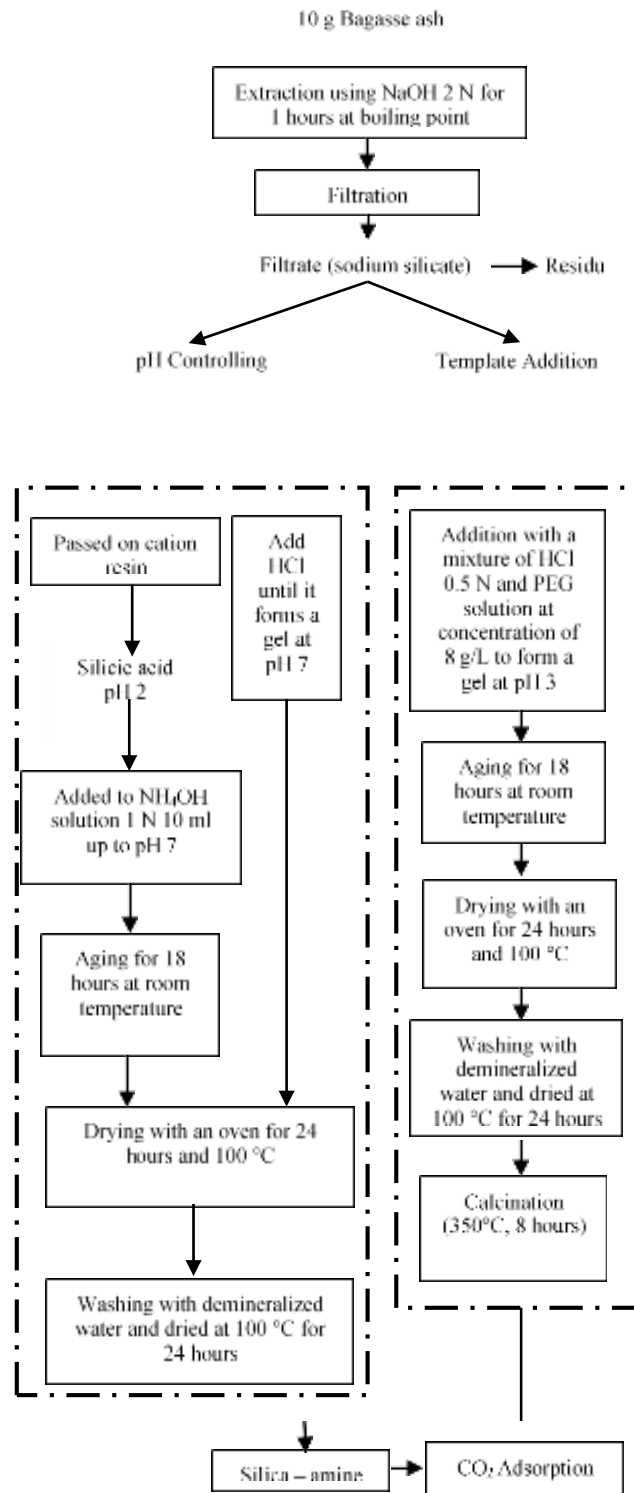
10 g Bagasse ash

Extraction using NaOH 2 N for 1 hours at boiling point

Filtration

Filtrate (sodium silicate)

Residu

pH Controlling

Template Addition

Passed on cation resin

Silicic acid pH 2

Added to $NH_4OH$ solution 1 N 10 ml up to pH 7

Aging for 18 hours at room temperature

Add HCl until it forms a gel at pH 7

Drying with an oven for 24 hours and 100 °C

Washing with demineralized water and dried at 100 °C for 24 hours

Addition with a mixture of HCl 0.5 N and PEG solution at concentration of 8 g/L to form a gel at pH 3

Aging for 18 hours at room temperature

Drying with an oven for 24 hours and 100 °C

Washing with demineralized water and dried at 100 °C for 24 hours

Calcination (350°C, 8 hours)

Silica – amine

$CO_2$ Adsorption